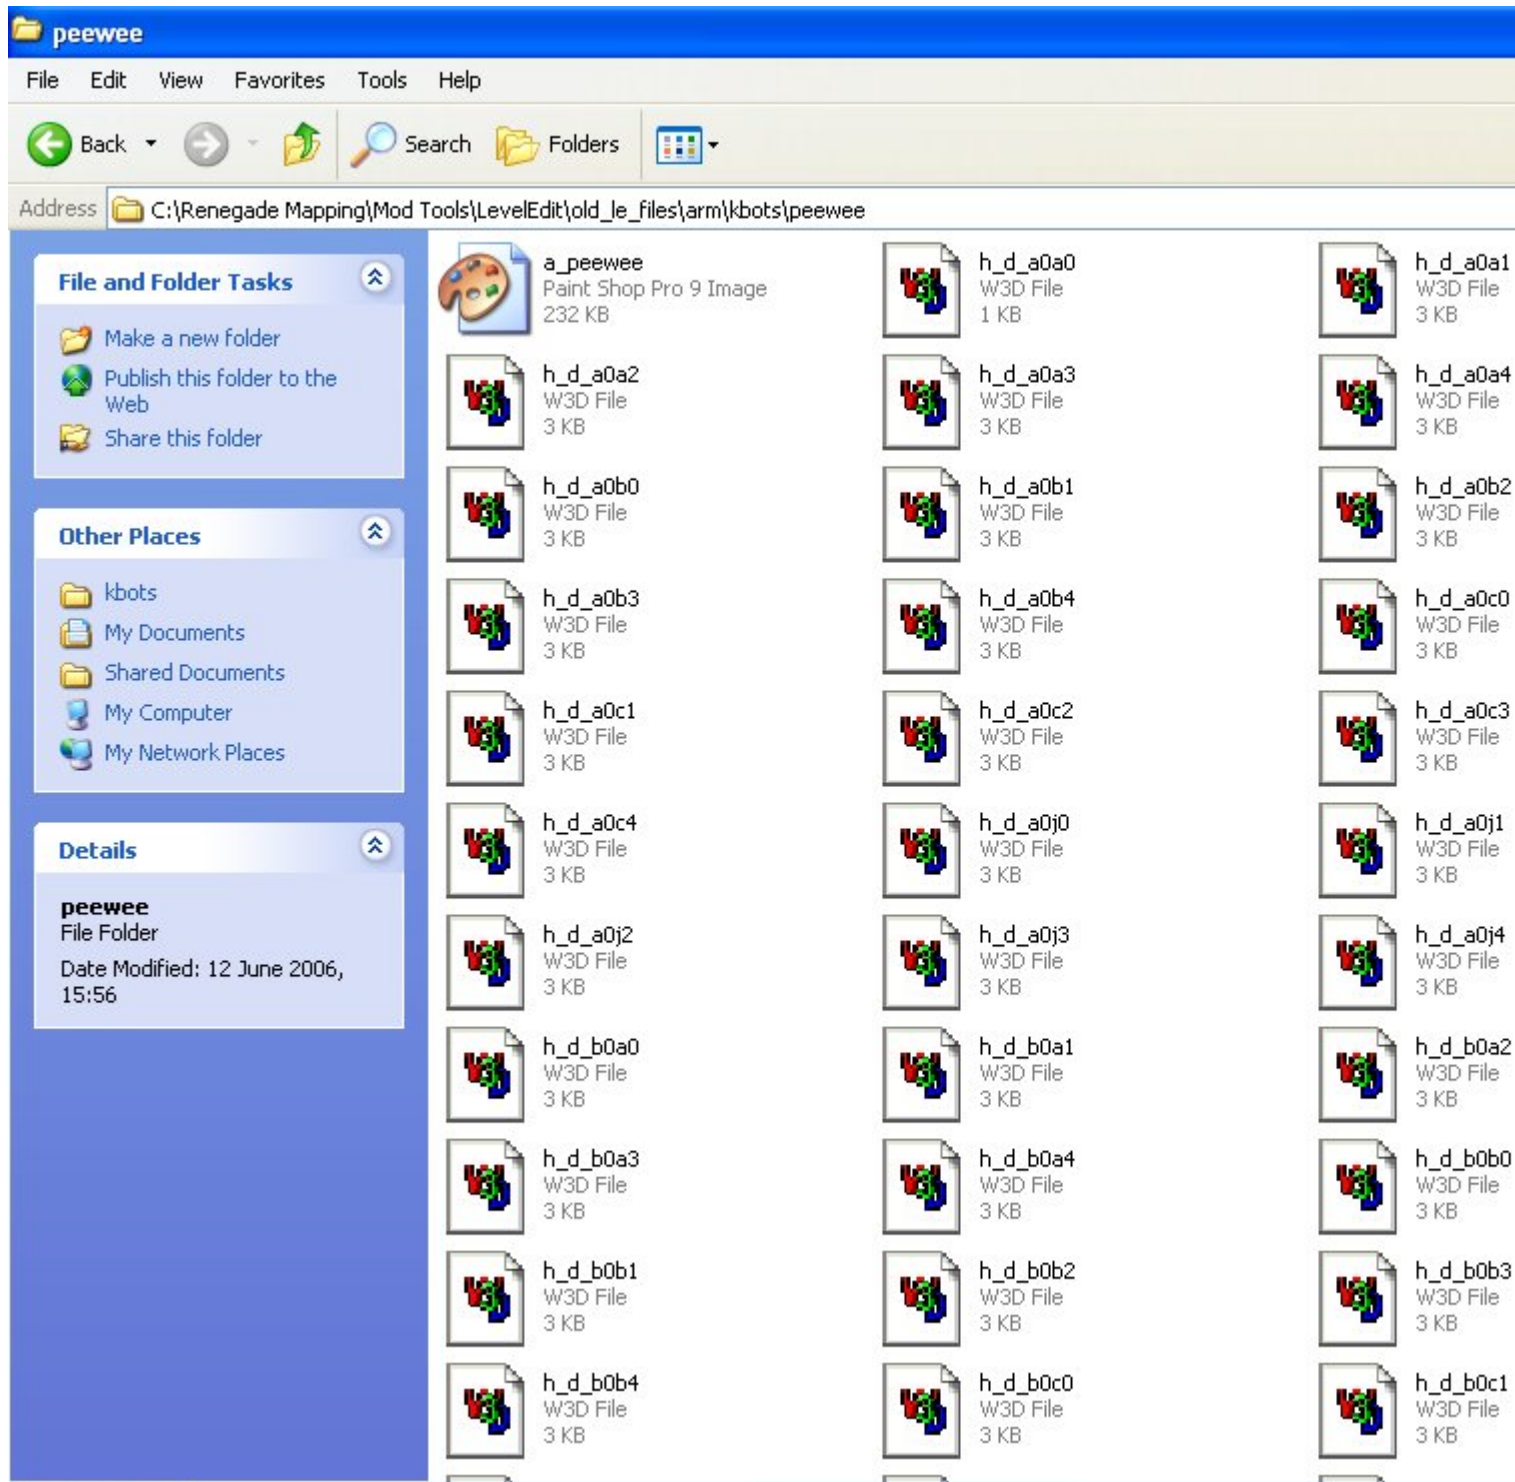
peewee

File Edit View Favorites Tools Help

Back Search Folders

Address C:\Renegade Mapping\Mod Tools\LevelEdit\old_le_files\arm\kbots\peewee

File and Folder Tasks

Make a new folder
Publish this folder to the Web
Share this folder

Other Places

kbots
My Documents
Shared Documents
My Computer
My Network Places

Details

peewee
File Folder
Date Modified: 12 June 2006, 15:56

a_peewee
Paint Shop Pro 9 Image
232 KB

h_d_a0a0
W3D File
1 KB

h_d_a0a1
W3D File
3 KB

h_d_a0a2
W3D File
3 KB

h_d_a0a3
W3D File
3 KB

h_d_a0a4
W3D File
3 KB

h_d_a0b0
W3D File
3 KB

h_d_a0b1
W3D File
3 KB

h_d_a0b2
W3D File
3 KB

h_d_a0b3
W3D File
3 KB

h_d_a0b4
W3D File
3 KB

h_d_a0c0
W3D File
3 KB

h_d_a0c1
W3D File
3 KB

h_d_a0c2
W3D File
3 KB

h_d_a0c3
W3D File
3 KB

h_d_a0c4
W3D File
3 KB

h_d_a0j0
W3D File
3 KB

h_d_a0j1
W3D File
3 KB

h_d_a0j2
W3D File
3 KB

h_d_a0j3
W3D File
3 KB

h_d_a0j4
W3D File
3 KB

h_d_b0a0
W3D File
3 KB

h_d_b0a1
W3D File
3 KB

h_d_b0a2
W3D File
3 KB

h_d_b0a3
W3D File
3 KB

h_d_b0a4
W3D File
3 KB

h_d_b0b0
W3D File
3 KB

h_d_b0b1
W3D File
3 KB

h_d_b0b2
W3D File
3 KB

h_d_b0b3
W3D File
3 KB

h_d_b0b4
W3D File
3 KB

h_d_b0c0
W3D File
3 KB

h_d_b0c1
W3D File
3 KB